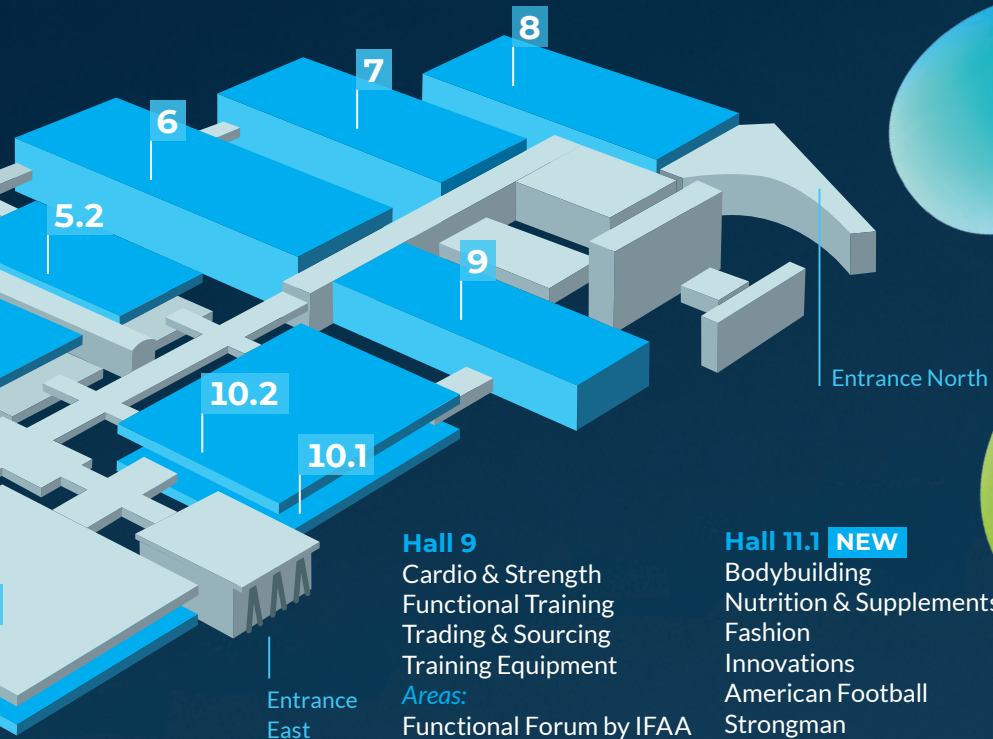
8

7

6

5.2

9

10.2

10.1

Entrance North

Entrance East

Hall 9
Cardio & Strength
Functional Training
Trading & Sourcing
Training Equipment
*Areas:*
Functional Forum by IFAA

Hall 11.1 NEW
Bodybuilding
Nutrition & Supplements
Fashion
Innovations
American Football
Strongman